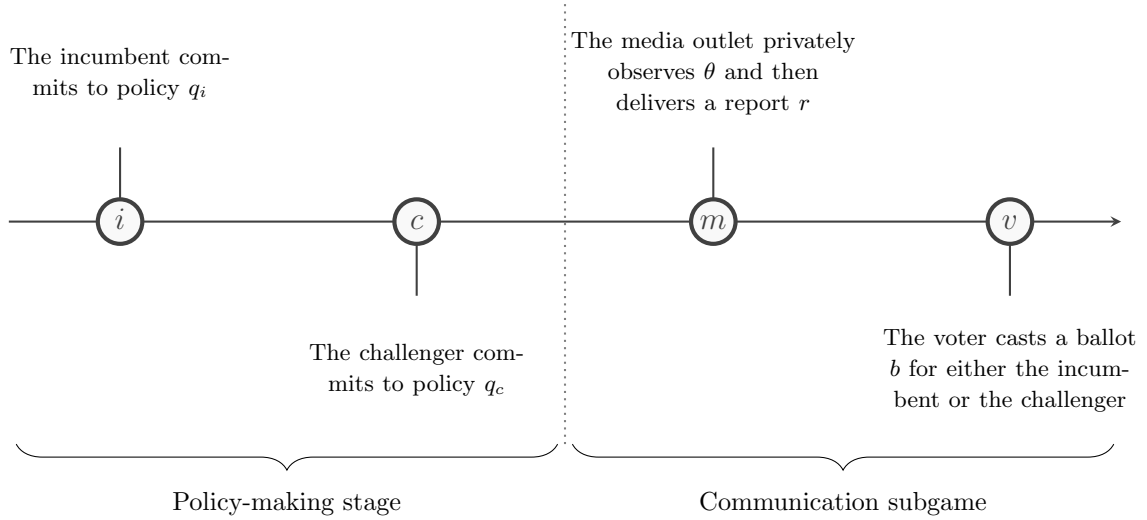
The incumbent commits to policy $q_i$

The media outlet privately observes $\theta$ and then delivers a report $r$

$i$

$c$

$m$

$v$

The challenger commits to policy $q_c$

The voter casts a ballot $b$ for either the incumbent or the challenger

Policy-making stage

Communication subgame